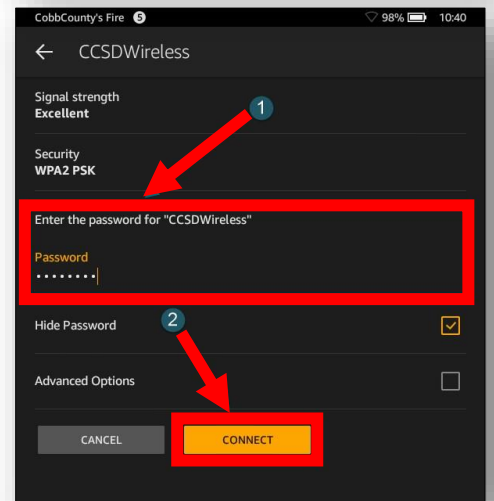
CobbCounty's Fire 5 98% 10:40

CCSDWireless

Signal strength
Excellent

1

Security
WPA2 PSK

Enter the password for "CCSDWireless"

Password
••••••••

Hide Password

2

Advanced Options

CANCEL

CONNECT